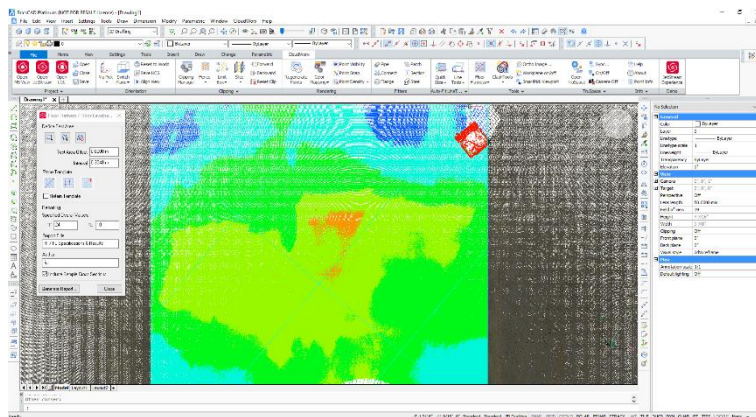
File Edit View Insert Settings Tools Draw Dimension Modify Parameters Window Clouds Help

Drawing1

Model Layout1 Layout2

No Selection

General

Color ByLayer

Layer 0

Linetype ByLayer

Linetype scale 1

Lineweight ByLayer

Transparency ByLayer

View

Camera

Target

Perspective Off

Lens length

Field of view

Height

Width

Clipping Off

Front plane

Back plane

Visual style

Misc

Annotation scale 1:1

Default lighting On

Close

Generate Report...